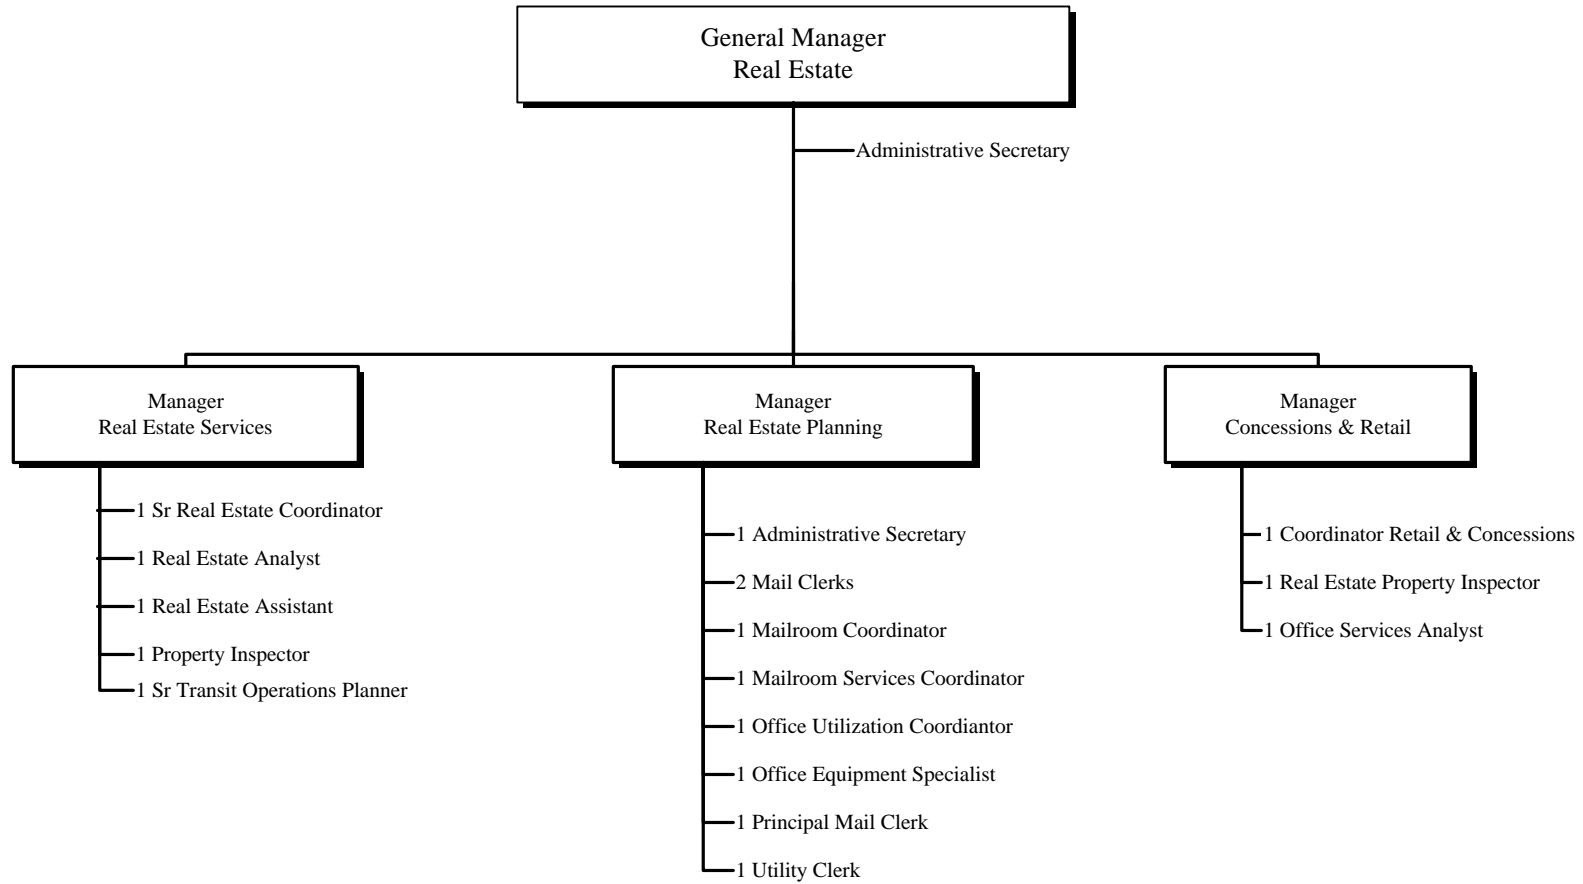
General Manager
Real Estate

Administrative Secretary

Manager
Real Estate Services

1 Sr Real Estate Coordinator
1 Real Estate Analyst
1 Real Estate Assistant
1 Property Inspector
1 Sr Transit Operations Planner

Manager
Real Estate Planning

1 Administrative Secretary
2 Mail Clerks
1 Mailroom Coordinator
1 Mailroom Services Coordinator
1 Office Utilization Coordiantor
1 Office Equipment Specialist
1 Principal Mail Clerk
1 Utility Clerk

Manager
Concessions & Retail

1 Coordinator Retail & Concessions
1 Real Estate Property Inspector
1 Office Services Analyst